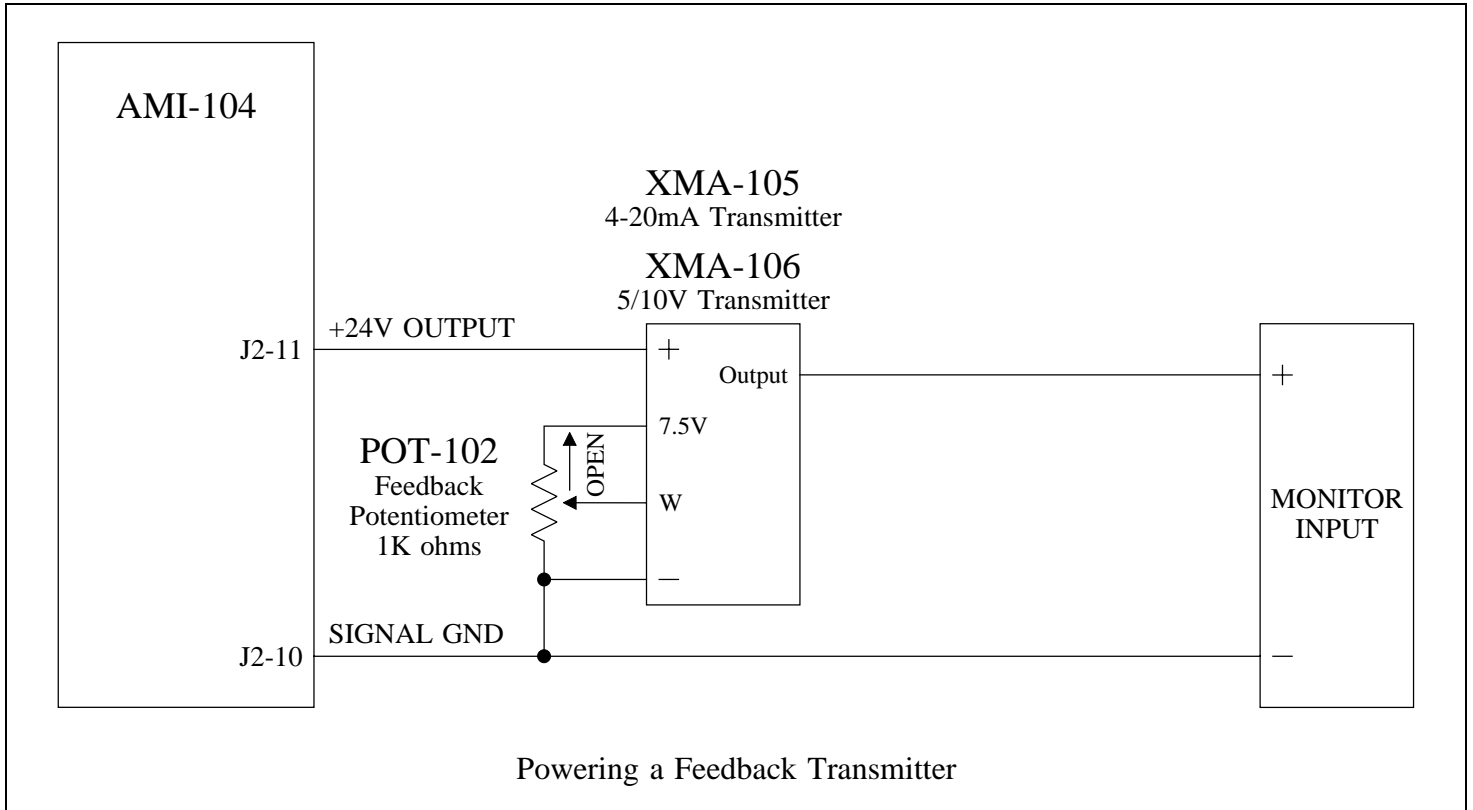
AMI-104

XMA-105
4-20mA Transmitter

XMA-106
5/10V Transmitter

J2-11

+24V OUTPUT

+

Output

+

7.5V

OPEN

POT-102
Feedback
Potentiometer
1K ohms

W

MONITOR
INPUT

−

SIGNAL GND

J2-10

−

Powering a Feedback Transmitter